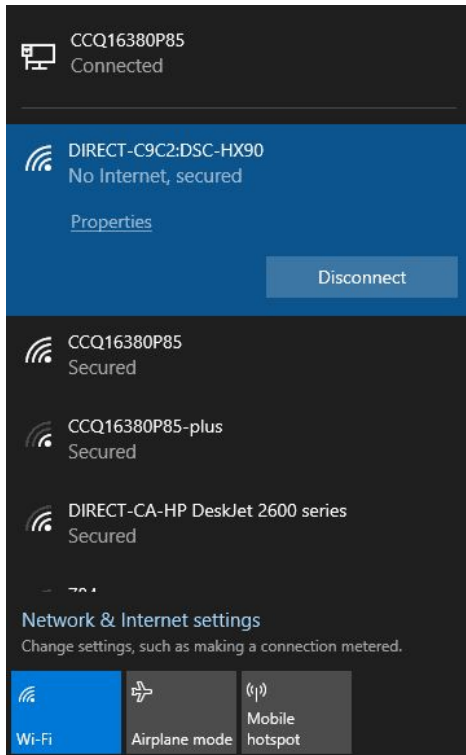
CCQ16380P85
Connected

DIRECT-C9C2:DSC-HX90
No Internet, secured

Properties

Disconnect

CCQ16380P85
Secured

CCQ16380P85-plus
Secured

DIRECT-CA-HP DeskJet 2600 series
Secured

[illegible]

Network & Internet settings
Change settings, such as making a connection metered.

Wi-Fi

Airplane mode

Mobile hotspot